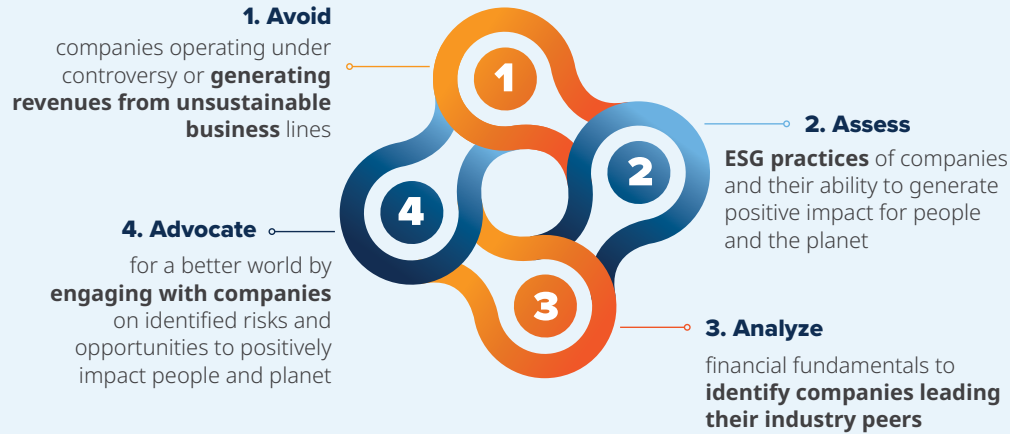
1. Avoid

companies operating under controversy or **generating revenues from unsustainable business** lines

1

2

4

3

2. Assess

**ESG practices** of companies and their ability to generate positive impact for people and the planet

4. Advocate

for a better world by **engaging with companies** on identified risks and opportunities to positively impact people and planet

3. Analyze

financial fundamentals to **identify companies leading their industry peers**